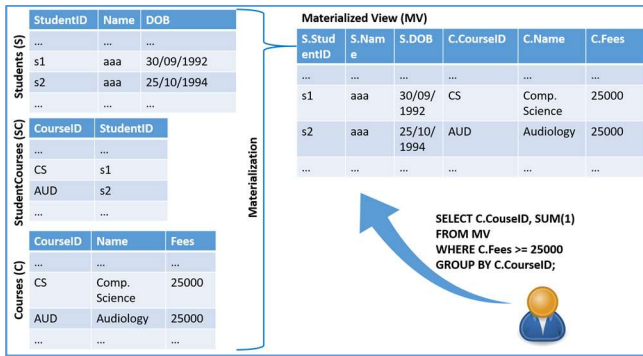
Students (S)

| StudentID | Name | DOB |
|---|---|---|
| ... | ... | ... |
| s1 | aaa | 30/09/1992 |
| s2 | aaa | 25/10/1994 |
| ... | ... | ... |

StudentCourses (SC)

| CourseID | StudentID |
|---|---|
| ... | ... |
| CS | s1 |
| AUD | s2 |
| ... | ... |

Courses (C)

| CourseID | Name | Fees |
|---|---|---|
| ... | ... | ... |
| CS | Comp. Science | 25000 |
| AUD | Audiology | 25000 |
| ... | ... | ... |

Materialization

Materialized View (MV)

| S.StudentID | S.Name | S.DOB | C.CourseID | C.Name | C.Fees |
|---|---|---|---|---|---|
| ... | ... | ... | ... | ... | ... |
| s1 | aaa | 30/09/1992 | CS | Comp. Science | 25000 |
| s2 | aaa | 25/10/1994 | AUD | Audiology | 25000 |
| ... | ... | ... | ... | ... | ... |

SELECT C.CouseID, SUM(1)
FROM MV
WHERE C.Fees >= 25000
GROUP BY C.CourseID;